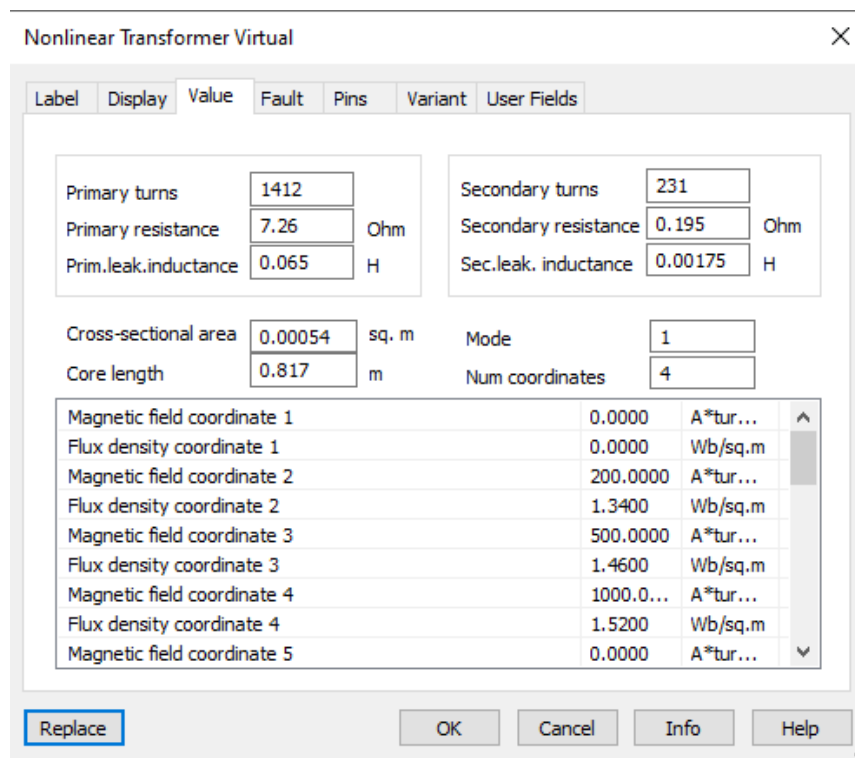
Nonlinear Transformer Virtual

Label Display Value Fault Pins Variant User Fields

Primary turns 1412
Primary resistance 7.26 Ohm
Prim.leak.inductance 0.065 H

Secondary turns 231
Secondary resistance 0.195 Ohm
Sec.leak. inductance 0.00175 H

Cross-sectional area 0.00054 sq. m
Core length 0.817 m

Mode 1
Num coordinates 4

| | | |
|---|---|---|
| Magnetic field coordinate 1 | 0.0000 | A*tur... |
| Flux density coordinate 1 | 0.0000 | Wb/sq.m |
| Magnetic field coordinate 2 | 200.0000 | A*tur... |
| Flux density coordinate 2 | 1.3400 | Wb/sq.m |
| Magnetic field coordinate 3 | 500.0000 | A*tur... |
| Flux density coordinate 3 | 1.4600 | Wb/sq.m |
| Magnetic field coordinate 4 | 1000.0... | A*tur... |
| Flux density coordinate 4 | 1.5200 | Wb/sq.m |
| Magnetic field coordinate 5 | 0.0000 | A*tur... |

Replace OK Cancel Info Help